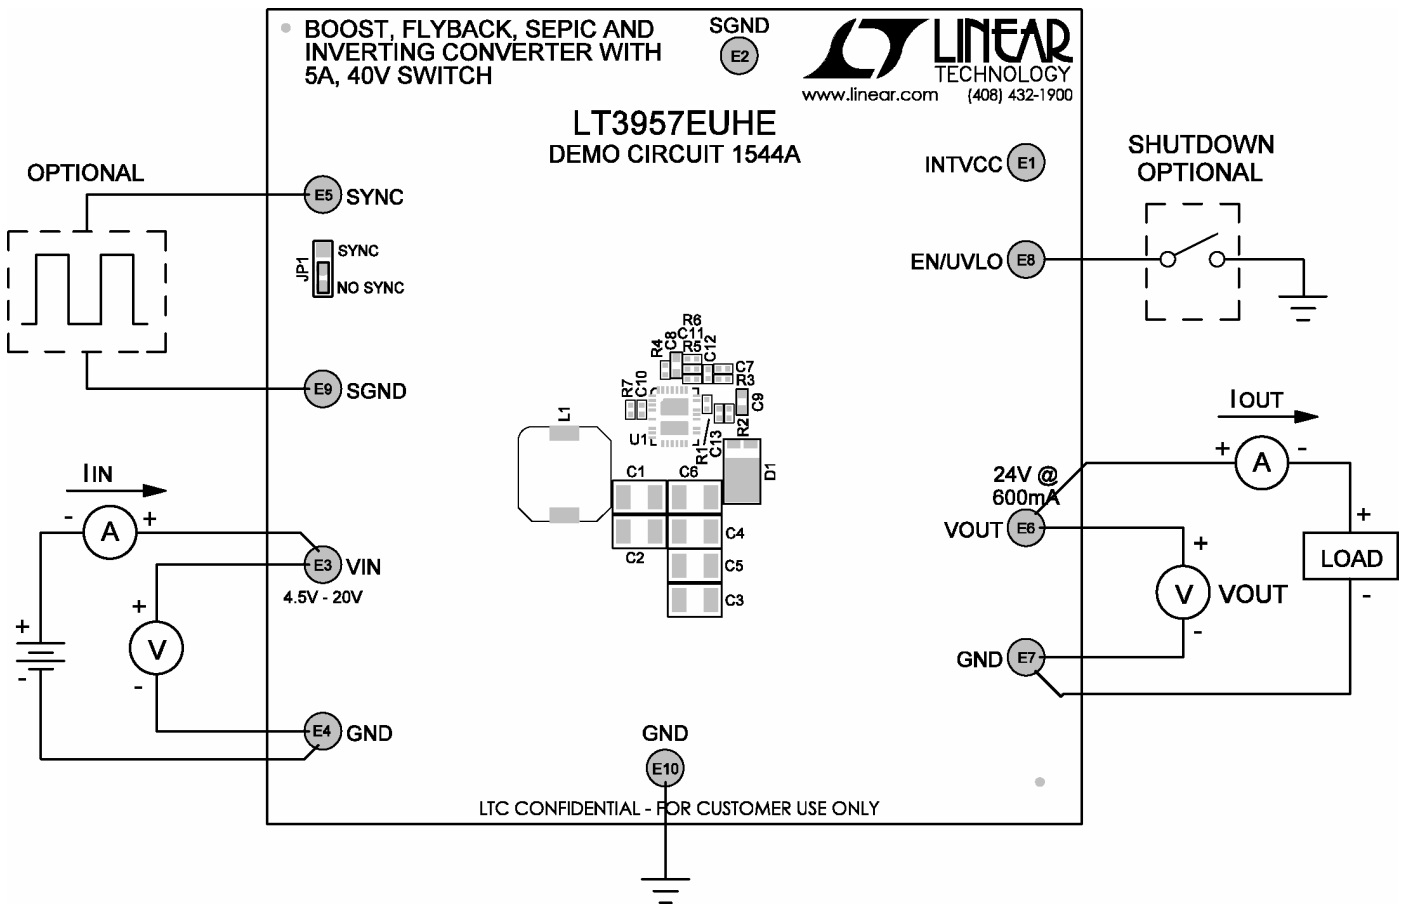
BOOST, FLYBACK, SEPIC AND INVERTING CONVERTER WITH 5A, 40V SWITCH

SGND
E2

LINEAR TECHNOLOGY
www.linear.com (408) 432-1900

LT3957EUHE
DEMO CIRCUIT 1544A

OPTIONAL

E5 SYNC

JP1 SYNC
NO SYNC

E9 SGND

INTVCC E1

SHUTDOWN OPTIONAL

EN/UVLO E8

R6
R4 C8 C11
R5 C12
C7
R3
R7 C10
C9
L1
U1
R1 C13 R2
D1
C1 C6
C4
C2
C5
C3

IOUT
+ A -

24V @ 600mA

VOUT E6

+
LOAD
-

+
V VOUT
-

GND E7

IIN
- A +

E3 VIN
4.5V - 20V

+
V
-

+
-

E4 GND

GND
E10

LTC CONFIDENTIAL - FOR CUSTOMER USE ONLY